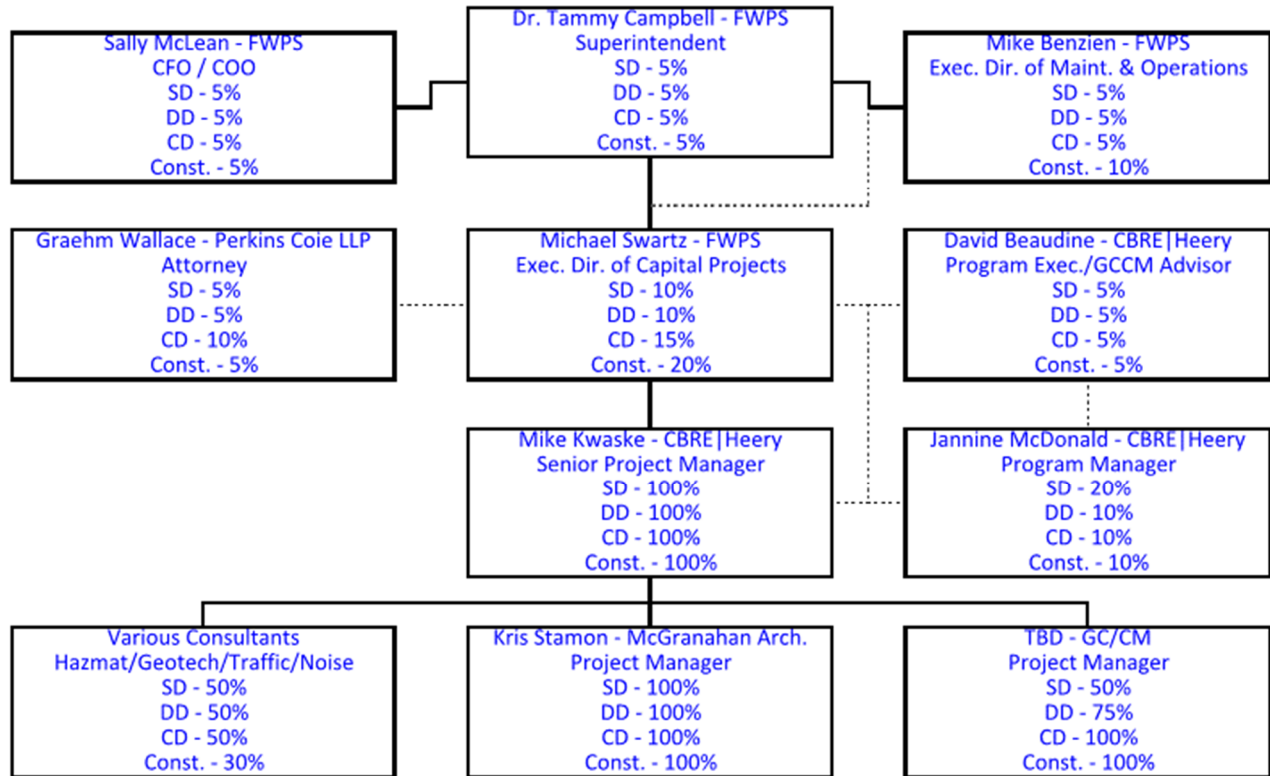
Dr. Tammy Campbell - FWPS
Superintendent
SD - 5%
DD - 5%
CD - 5%
Const. - 5%

Sally McLean - FWPS
CFO / COO
SD - 5%
DD - 5%
CD - 5%
Const. - 5%

Mike Benzien - FWPS
Exec. Dir. of Maint. & Operations
SD - 5%
DD - 5%
CD - 5%
Const. - 10%

Graehm Wallace - Perkins Coie LLP
Attorney
SD - 5%
DD - 5%
CD - 10%
Const. - 5%

Michael Swartz - FWPS
Exec. Dir. of Capital Projects
SD - 10%
DD - 10%
CD - 15%
Const. - 20%

David Beaudine - CBRE|Heery
Program Exec./GCCM Advisor
SD - 5%
DD - 5%
CD - 5%
Const. - 5%

Mike Kwaske - CBRE|Heery
Senior Project Manager
SD - 100%
DD - 100%
CD - 100%
Const. - 100%

Jannine McDonald - CBRE|Heery
Program Manager
SD - 20%
DD - 10%
CD - 10%
Const. - 10%

Various Consultants
Hazmat/Geotech/Traffic/Noise
SD - 50%
DD - 50%
CD - 50%
Const. - 30%

Kris Stamon - McGranahan Arch.
Project Manager
SD - 100%
DD - 100%
CD - 100%
Const. - 100%

TBD - GC/CM
Project Manager
SD - 50%
DD - 75%
CD - 100%
Const. - 100%